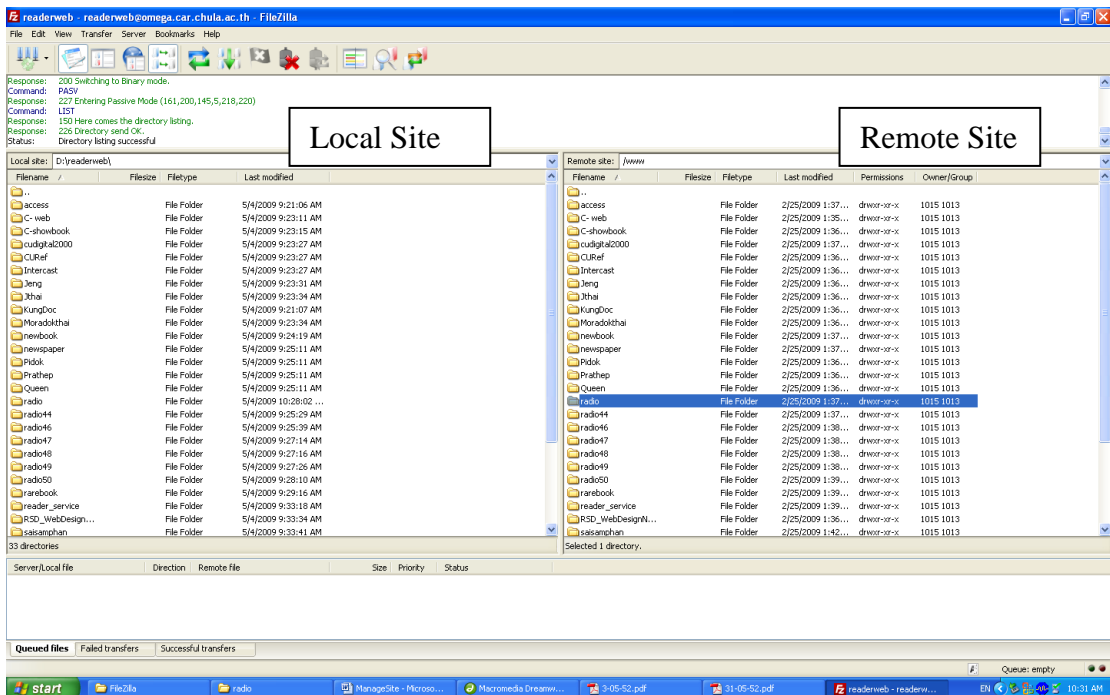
readerweb - readerweb@omega.car.chula.ac.th - FileZilla

File Edit View Transfer Server Bookmarks Help

Response: 200 Switching to Binary mode.
Command: PASV
Response: 227 Entering Passive Mode (161,200,145,5,218,220)
Command: LIST
Response: 150 Here comes the directory listing.
Response: 226 Directory send OK.
Status: Directory listing successful

Local Site

Remote Site

Local site: D:\readerweb\

| Filename / | Filesize | Filetype | Last modified |
|---|---|---|---|
| .. | | | |
| access | | File Folder | 5/4/2009 9:21:06 AM |
| C- web | | File Folder | 5/4/2009 9:23:11 AM |
| C-showbook | | File Folder | 5/4/2009 9:23:15 AM |
| cudigital2000 | | File Folder | 5/4/2009 9:23:27 AM |
| CURef | | File Folder | 5/4/2009 9:23:27 AM |
| Intercast | | File Folder | 5/4/2009 9:23:27 AM |
| Jeng | | File Folder | 5/4/2009 9:23:31 AM |
| Jthai | | File Folder | 5/4/2009 9:23:34 AM |
| KungDoc | | File Folder | 5/4/2009 9:21:07 AM |
| Moradokthai | | File Folder | 5/4/2009 9:23:34 AM |
| newbook | | File Folder | 5/4/2009 9:24:19 AM |
| newspaper | | File Folder | 5/4/2009 9:25:11 AM |
| Pidok | | File Folder | 5/4/2009 9:25:11 AM |
| Prathep | | File Folder | 5/4/2009 9:25:11 AM |
| Queen | | File Folder | 5/4/2009 9:25:11 AM |
| radio | | File Folder | 5/4/2009 10:28:02 ... |
| radio44 | | File Folder | 5/4/2009 9:25:29 AM |
| radio46 | | File Folder | 5/4/2009 9:25:39 AM |
| radio47 | | File Folder | 5/4/2009 9:27:14 AM |
| radio48 | | File Folder | 5/4/2009 9:27:16 AM |
| radio49 | | File Folder | 5/4/2009 9:27:26 AM |
| radio50 | | File Folder | 5/4/2009 9:28:10 AM |
| rarebook | | File Folder | 5/4/2009 9:29:16 AM |
| reader_service | | File Folder | 5/4/2009 9:33:18 AM |
| RSD_WebDesign... | | File Folder | 5/4/2009 9:33:34 AM |
| saisamphan | | File Folder | 5/4/2009 9:33:41 AM |

33 directories

Remote site: /www

| Filename / | Filesize | Filetype | Last modified | Permissions | Owner/Group |
|---|---|---|---|---|---|
| .. | | | | | |
| access | | File Folder | 2/25/2009 1:37... | drwxr-xr-x | 1015 1013 |
| C- web | | File Folder | 2/25/2009 1:35... | drwxr-xr-x | 1015 1013 |
| C-showbook | | File Folder | 2/25/2009 1:36... | drwxr-xr-x | 1015 1013 |
| cudigital2000 | | File Folder | 2/25/2009 1:37... | drwxr-xr-x | 1015 1013 |
| CURef | | File Folder | 2/25/2009 1:36... | drwxr-xr-x | 1015 1013 |
| Intercast | | File Folder | 2/25/2009 1:36... | drwxr-xr-x | 1015 1013 |
| Jeng | | File Folder | 2/25/2009 1:36... | drwxr-xr-x | 1015 1013 |
| Jthai | | File Folder | 2/25/2009 1:36... | drwxr-xr-x | 1015 1013 |
| KungDoc | | File Folder | 2/25/2009 1:36... | drwxr-xr-x | 1015 1013 |
| Moradokthai | | File Folder | 2/25/2009 1:36... | drwxr-xr-x | 1015 1013 |
| newbook | | File Folder | 2/25/2009 1:37... | drwxr-xr-x | 1015 1013 |
| newspaper | | File Folder | 2/25/2009 1:37... | drwxr-xr-x | 1015 1013 |
| Pidok | | File Folder | 2/25/2009 1:36... | drwxr-xr-x | 1015 1013 |
| Prathep | | File Folder | 2/25/2009 1:36... | drwxr-xr-x | 1015 1013 |
| Queen | | File Folder | 2/25/2009 1:36... | drwxr-xr-x | 1015 1013 |
| radio | | File Folder | 2/25/2009 1:37... | drwxr-xr-x | 1015 1013 |
| radio44 | | File Folder | 2/25/2009 1:37... | drwxr-xr-x | 1015 1013 |
| radio46 | | File Folder | 2/25/2009 1:38... | drwxr-xr-x | 1015 1013 |
| radio47 | | File Folder | 2/25/2009 1:38... | drwxr-xr-x | 1015 1013 |
| radio48 | | File Folder | 2/25/2009 1:38... | drwxr-xr-x | 1015 1013 |
| radio49 | | File Folder | 2/25/2009 1:38... | drwxr-xr-x | 1015 1013 |
| radio50 | | File Folder | 2/25/2009 1:39... | drwxr-xr-x | 1015 1013 |
| rarebook | | File Folder | 2/25/2009 1:39... | drwxr-xr-x | 1015 1013 |
| reader_service | | File Folder | 2/25/2009 1:39... | drwxr-xr-x | 1015 1013 |
| RSD_WebDesignN... | | File Folder | 2/25/2009 1:36... | drwxr-xr-x | 1015 1013 |
| saisamphan | | File Folder | 2/25/2009 1:42... | drwxr-xr-x | 1015 1013 |

Selected 1 directory.

| Server/Local file | Direction | Remote file | Size | Priority | Status |
|---|---|---|---|---|---|

Queued files | Failed transfers | Successful transfers

Queue: empty

start | FileZilla | radio | ManageSite - Microso... | Macromedia Dreamw... | 3-05-52.pdf | 31-05-52.pdf | readerweb - readerw... | EN | 10:31 AM